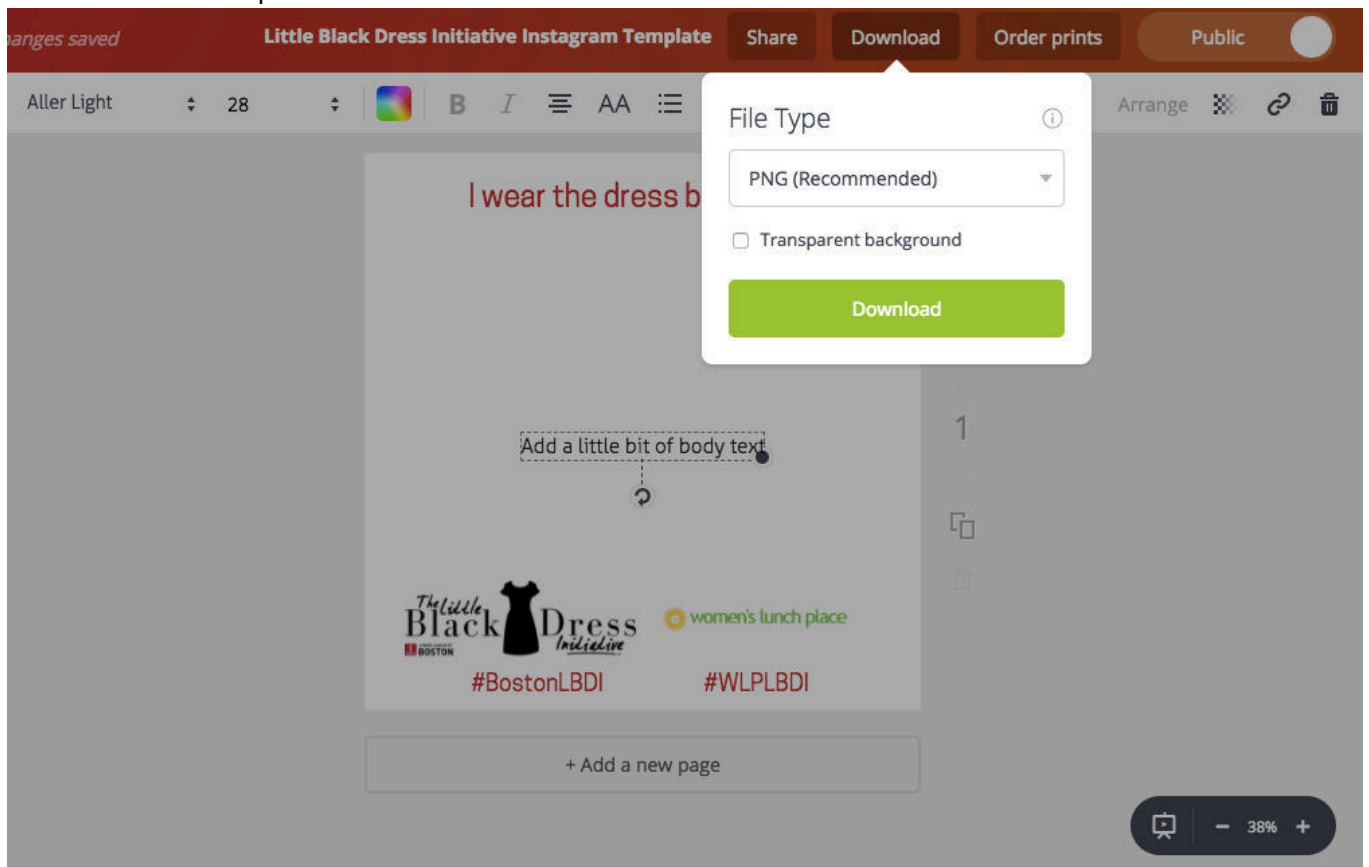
anges saved Little Black Dress Initiative Instagram Template Share Download Order prints Public

Aller Light 28 B I AA Arrange

File Type

PNG (Recommended)

Transparent background

Download

I wear the dress b

Add a little bit of body text

1

The Little Black Dress Initiative

BOSTON

women's lunch place

#BostonLBDI #WLPLBDI

+ Add a new page

38%